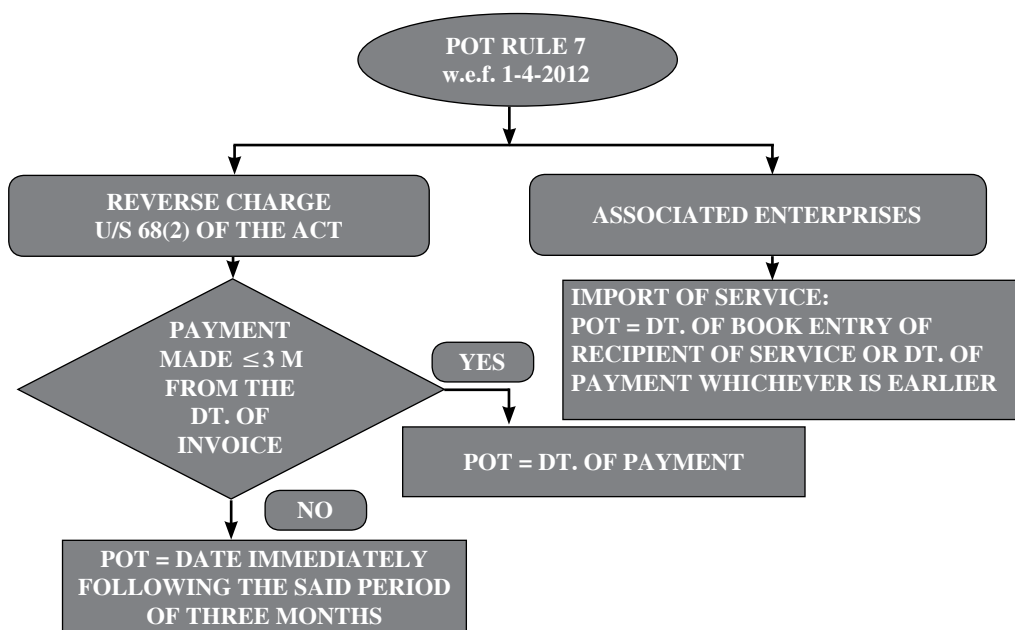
POT RULE 7
w.e.f. 1-4-2012

REVERSE CHARGE
U/S 68(2) OF THE ACT

ASSOCIATED ENTERPRISES

IMPORT OF SERVICE:
POT = DT. OF BOOK ENTRY OF RECIPIENT OF SERVICE OR DT. OF PAYMENT WHICHEVER IS EARLIER

PAYMENT MADE $\leq$ 3 M FROM THE DT. OF INVOICE

YES

POT = DT. OF PAYMENT

NO

POT = DATE IMMEDIATELY FOLLOWING THE SAID PERIOD OF THREE MONTHS